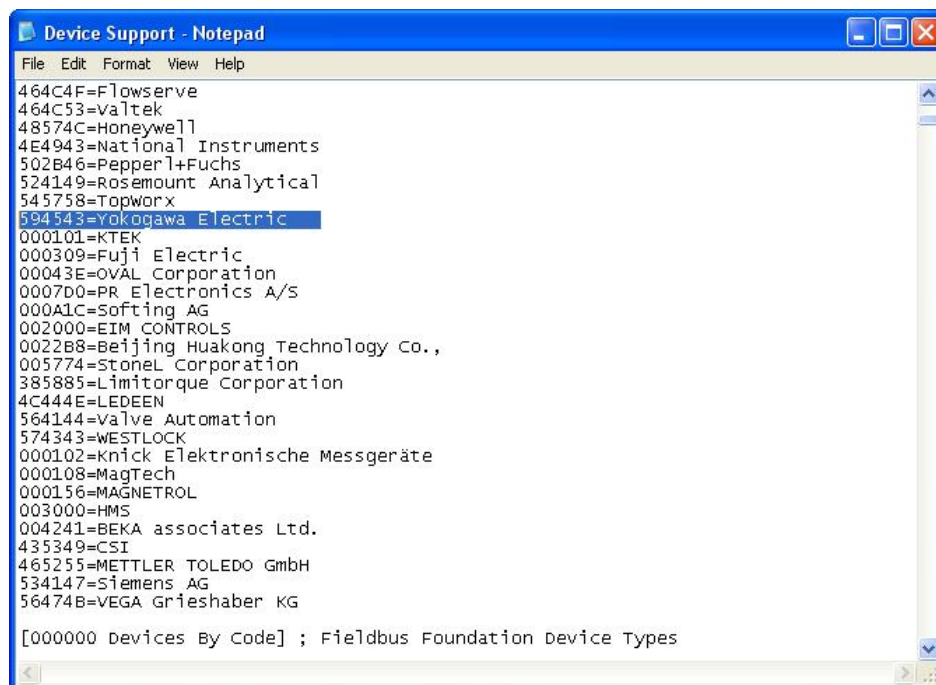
Device Support - Notepad

File Edit Format View Help

464C4F=Flowserve
464C53=Valtek
48574C=Honeywell
4E4943=National Instruments
502B46=Pepperl+Fuchs
524149=Rosemount Analytical
545758=TopWorx
594543=Yokogawa Electric
000101=KTEK
000309=Fuji Electric
00043E=OVAL Corporation
0007D0=PR Electronics A/S
000A1C=Softing AG
002000=EIM CONTROLS
0022B8=Beijing Huakong Technology Co.,
005774=StoneL Corporation
385885=Limitorque Corporation
4C444E=LEDEEN
564144=Valve Automation
574343=WESTLOCK
000102=Knick Elektronische Messgeräte
000108=MagTech
000156=MAGNETROL
003000=HMS
004241=BEKA associates Ltd.
435349=CSI
465255=METTLER TOLEDO GmbH
534147=Siemens AG
56474B=VEGA Grieshaber KG

[000000 Devices By Code] ; Fieldbus Foundation Device Types